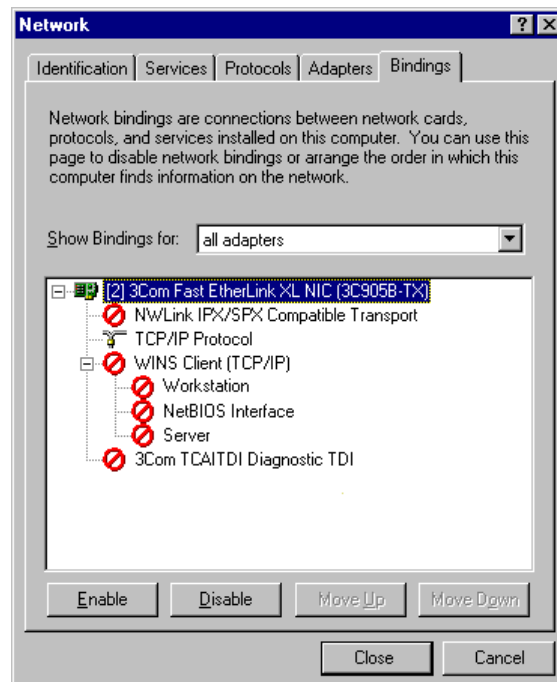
Network

? X

Identification | Services | Protocols | Adapters | Bindings

Network bindings are connections between network cards, protocols, and services installed on this computer. You can use this page to disable network bindings or arrange the order in which this computer finds information on the network.

Show Bindings for: all adapters

[2] 3Com Fast EtherLink XL NIC (3C905B-TX)
NWLink IPX/SPX Compatible Transport
TCP/IP Protocol
WINS Client (TCP/IP)
Workstation
NetBIOS Interface
Server
3Com TCAITDI Diagnostic TDI

Enable | Disable | Move Up | Move Down

Close | Cancel